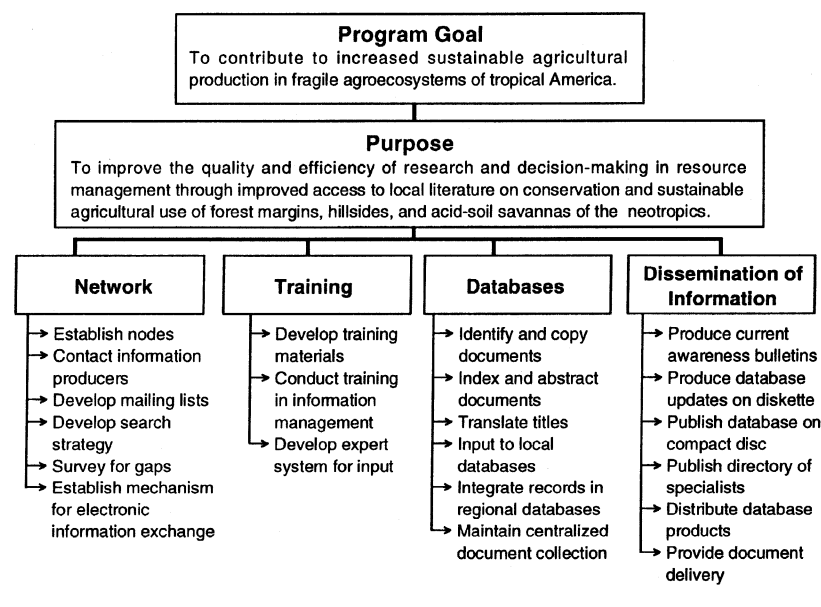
**Program Goal**
To contribute to increased sustainable agricultural production in fragile agroecosystems of tropical America.

**Purpose**
To improve the quality and efficiency of research and decision-making in resource management through improved access to local literature on conservation and sustainable agricultural use of forest margins, hillsides, and acid-soil savannas of the neotropics.

**Network**
- Establish nodes
- Contact information producers
- Develop mailing lists
- Develop search strategy
- Survey for gaps
- Establish mechanism for electronic information exchange

**Training**
- Develop training materials
- Conduct training in information management
- Develop expert system for input

**Databases**
- Identify and copy documents
- Index and abstract documents
- Translate titles
- Input to local databases
- Integrate records in regional databases
- Maintain centralized document collection

**Dissemination of Information**
- Produce current awareness bulletins
- Produce database updates on diskette
- Publish database on compact disc
- Publish directory of specialists
- Distribute database products
- Provide document delivery